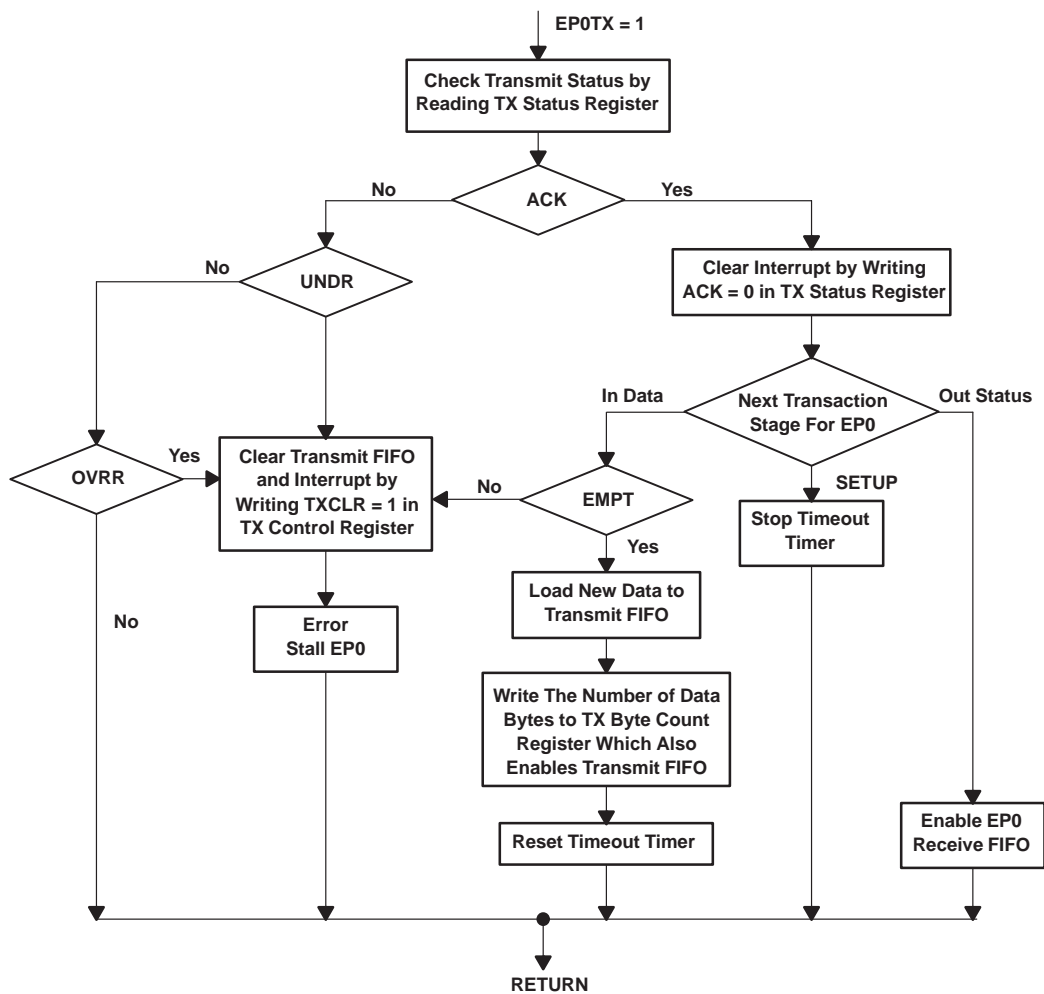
EP0TX = 1

Check Transmit Status by Reading TX Status Register

No

ACK

Yes

No

UNDR

Clear Interrupt by Writing ACK = 0 in TX Status Register

In Data

Next Transaction Stage For EP0

Out Status

OVRR

Yes

Clear Transmit FIFO and Interrupt by Writing TXCLR = 1 in TX Control Register

No

EMPT

SETUP

Stop Timeout Timer

Yes

No

Load New Data to Transmit FIFO

Error Stall EP0

Write The Number of Data Bytes to TX Byte Count Register Which Also Enables Transmit FIFO

Reset Timeout Timer

Enable EP0 Receive FIFO

RETURN